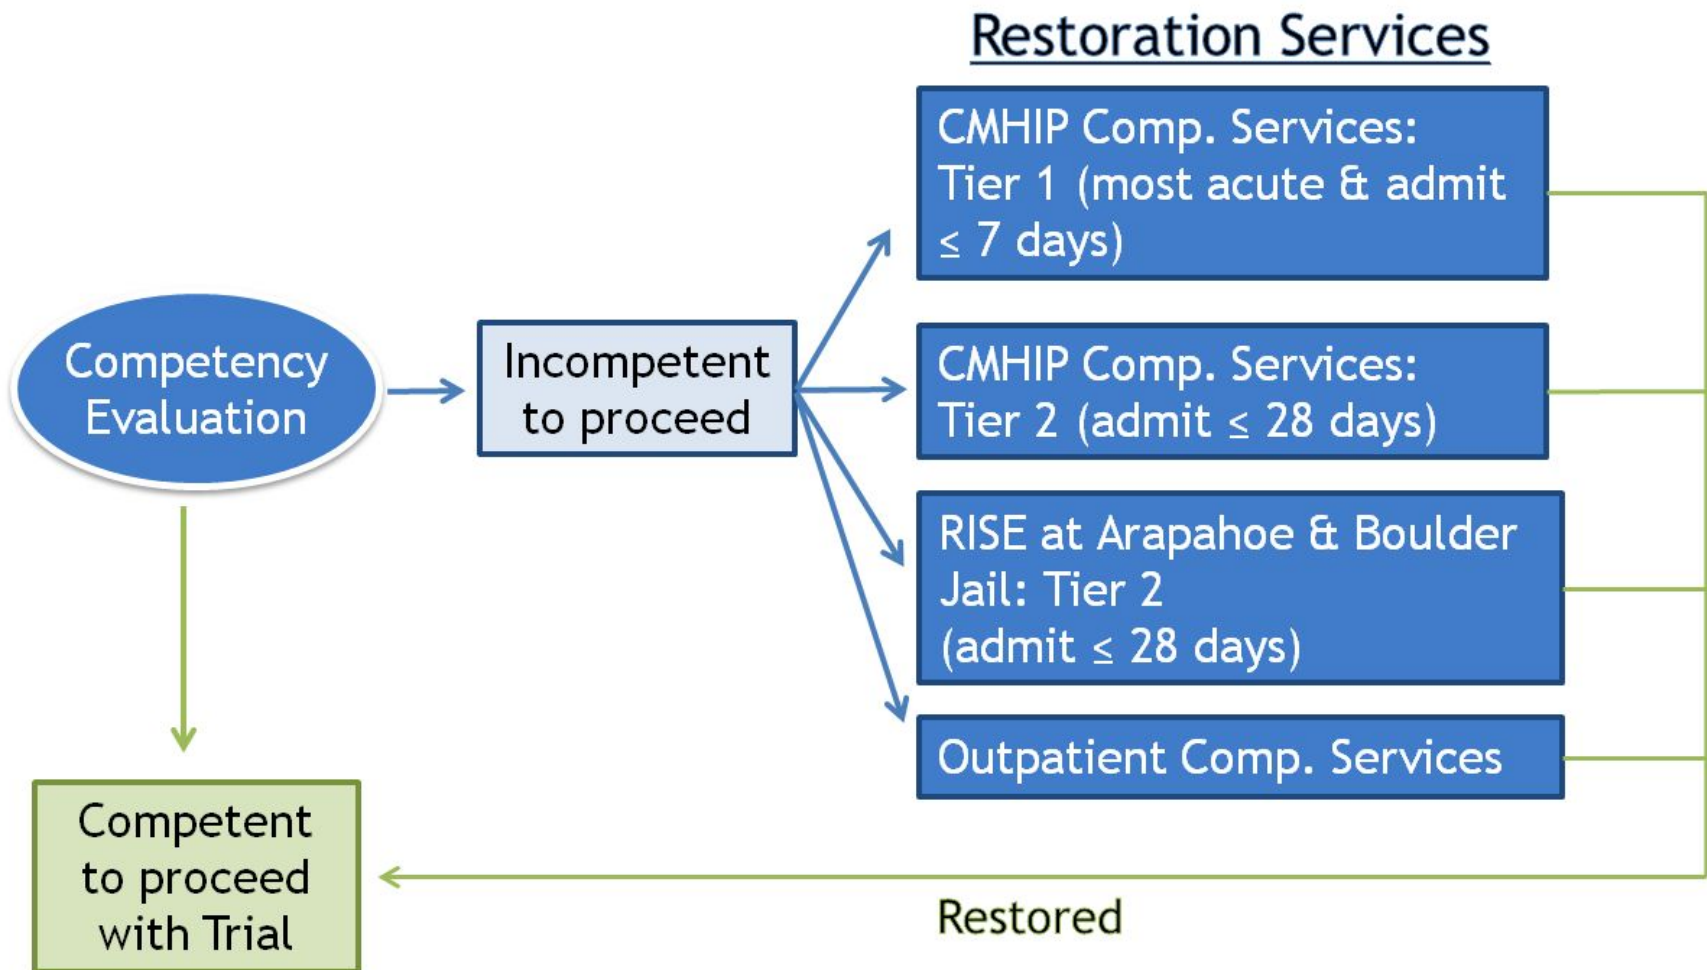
Restoration Services

Competency Evaluation

Incompetent to proceed

CMHIP Comp. Services: Tier 1 (most acute & admit $\leq$ 7 days)

CMHIP Comp. Services: Tier 2 (admit $\leq$ 28 days)

RISE at Arapahoe & Boulder Jail: Tier 2 (admit $\leq$ 28 days)

Outpatient Comp. Services

Competent to proceed with Trial

Restored